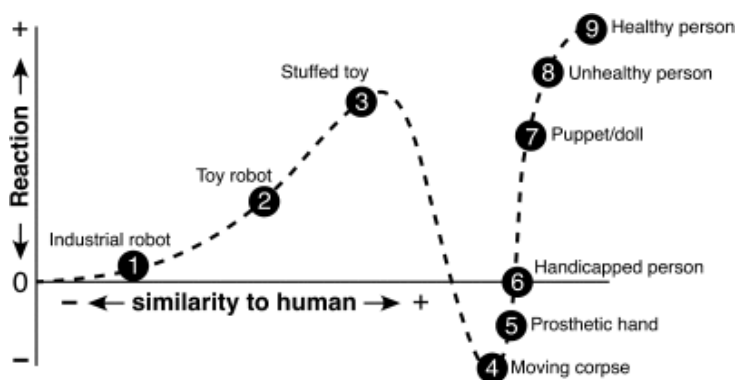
+

Reaction

0

–

Industrial robot 1

Toy robot 2

Stuffed toy 3

4 Moving corpse

5 Prosthetic hand

6 Handicapped person

7 Puppet/doll

8 Unhealthy person

9 Healthy person

– ← similarity to human → +